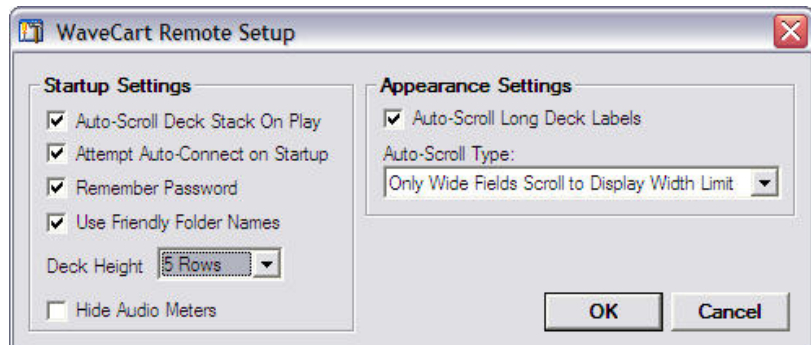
WaveCart Remote Setup

Startup Settings

Auto-Scroll Deck Stack On Play

Attempt Auto-Connect on Startup

Remember Password

Use Friendly Folder Names

Deck Height 5 Rows

Hide Audio Meters

Appearance Settings

Auto-Scroll Long Deck Labels

Auto-Scroll Type:

Only Wide Fields Scroll to Display Width Limit

OK

Cancel